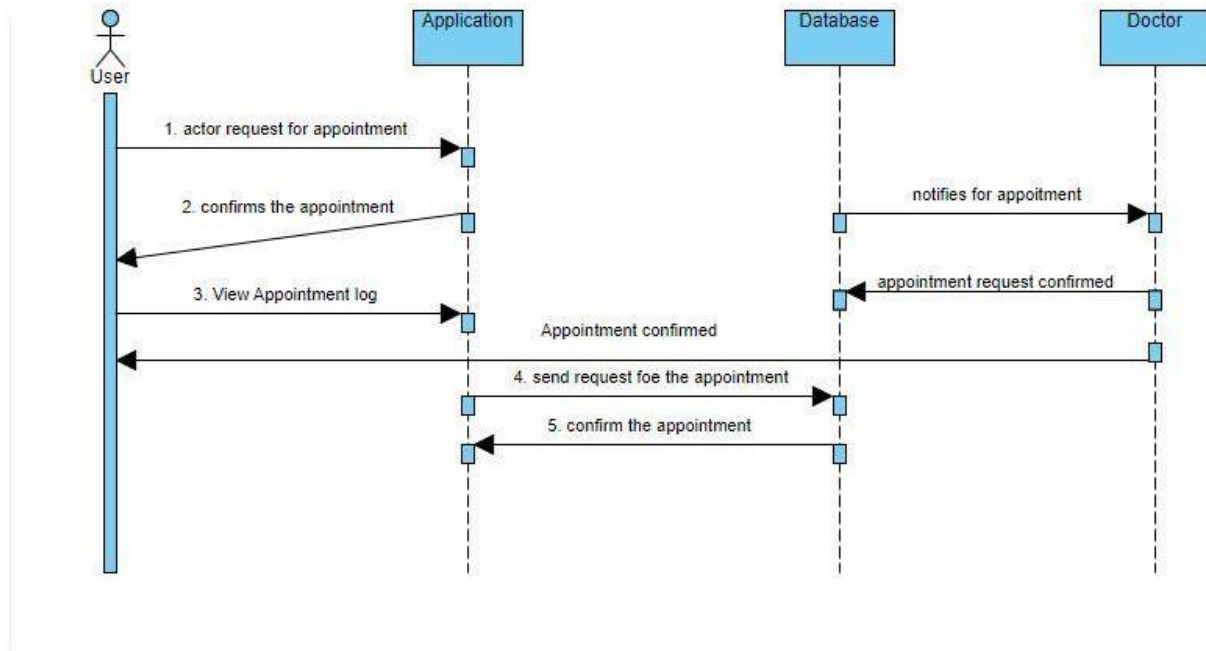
User

Application

Database

Doctor

1. actor request for appointment

2. confirms the appointment

notifies for appoitment

appointment request confirmed

3. View Appointment log

Appointment confirmed

4. send request foe the appointment

5. confirm the appointment